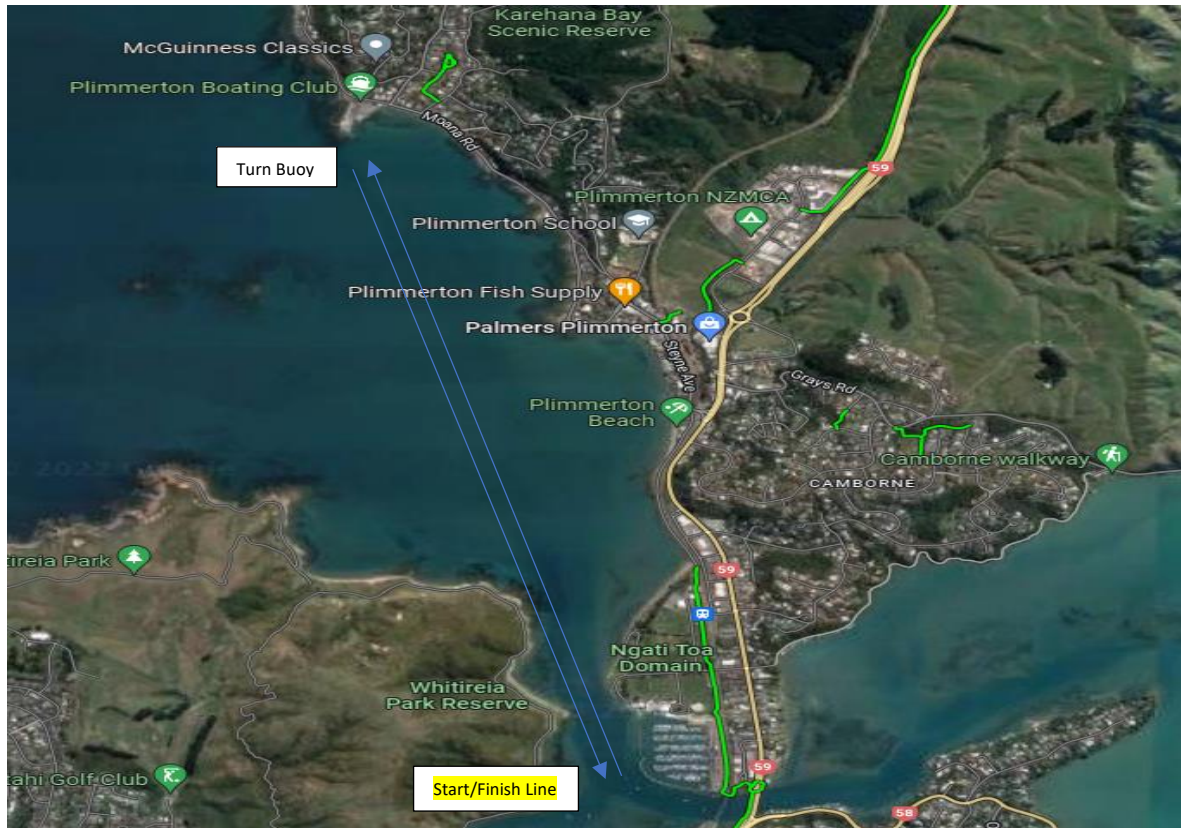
Karehana Bay Scenic Reserve
McGuinness Classics
Plimmerton Boating Club
Moana Rd
Turn Buoy
59
Plimmerton NZMCA
Plimmerton School
Plimmerton Fish Supply
Palmers Plimmerton
Steyne Ave
Grays Rd
Plimmerton Beach
Camborne walkway
CAMBORNE
2022
itireia Park
59
Ngati Toa Domain
Whitireia Park Reserve
ahi Golf Club
Start/Finish Line
59
58